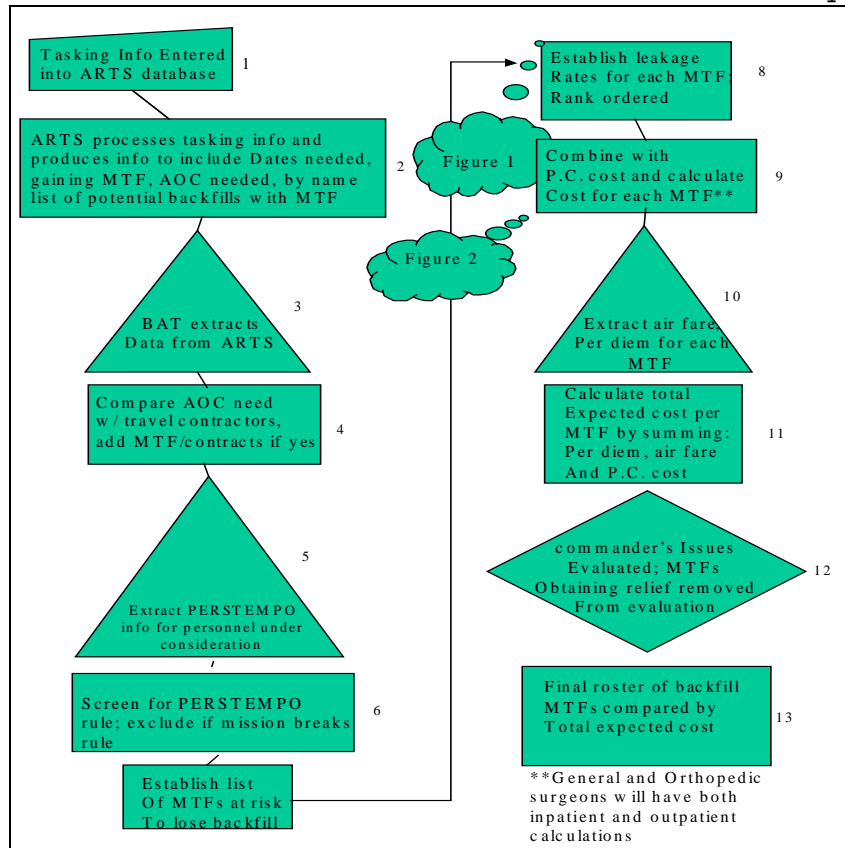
Tasking Info Entered into ARTS database

1

ARTS processes tasking info and produces info to include Dates needed, gaining MTF, AOC needed, by name list of potential backfills with MTF

2

BAT extracts Data from ARTS

3

Compare AOC need w/ travel contractors, add MTF/contracts if yes

4

Extract PERSTEMPO info for personnel under consideration

5

Screen for PERSTEMPO rule; exclude if mission breaks rule

6

Establish list Of MTFs at risk To lose backfill

Figure 1

Figure 2

Establish leakage Rates for each MTF; Rank ordered

8

Combine with P.C. cost and calculate Cost for each MTF**

9

Extract air fare, Per diem for each MTF

10

Calculate total Expected cost per MTF by summing: Per diem, air fare And P.C. cost

11

commander's Issues Evaluated; MTFs Obtaining relief removed From evaluation

12

Final roster of backfill MTFs compared by Total expected cost

13

**General and Orthopedic surgeons will have both inpatient and outpatient calculations